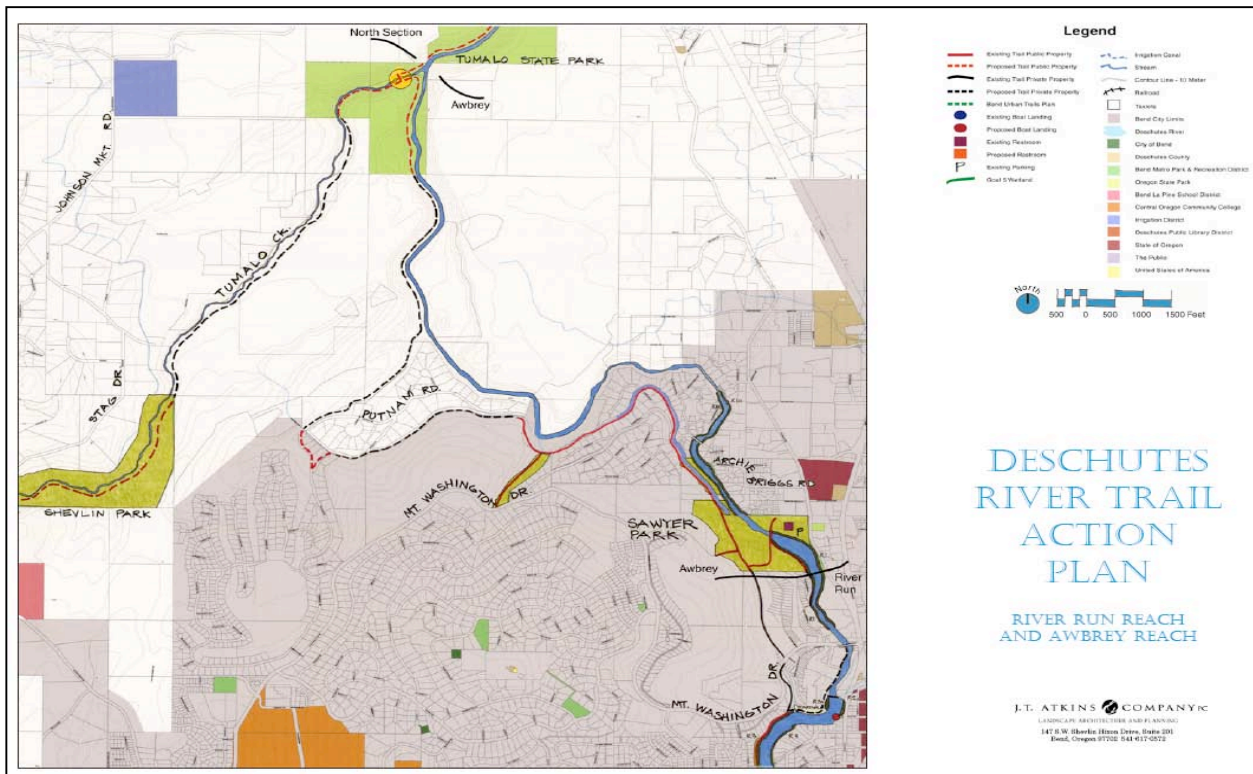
North Section
TUMALO STATE PARK
Awbrey
JOHNSON MKT. RD
TUMALO CK.
STAG DR.
SHEVLIN PARK
PUTNAM RD.
MT. WASHINGTON DR
ARCHIE BRIGGS RD
SAWYER PARK
P
Awbrey
River Run
DR.
MT. WASHINGTON

Legend
Existing Trail Public Property
Proposed Trail Public Property
Existing Trail Private Property
Proposed Trail Private Property
Bend Urban Trails Plan
Existing Boat Landing
Proposed Boat Landing
Existing Restroom
Proposed Restroom
Existing Parking
Goal 5 Wetland
Irrigation Canal
Stream
Contour Line - 10 Meter
Railroad
Taxlots
Bend City Limits
Deschutes River
City of Bend
Deschutes County
Bend Metro Park & Recreation District
Oregon State Park
Bend La Pine School District
Central Oregon Community College
Irrigation District
Deschutes Public Library District
State of Oregon
The Public
United States of America

North
500 0 500 1000 1500 Feet

DESCHUTES RIVER TRAIL ACTION PLAN

RIVER RUN REACH AND AWBREY REACH

J.T. ATKINS & COMPANY PC
LANDSCAPE ARCHITECTURE AND PLANNING
147 S.W. Shevlin Hixon Drive, Suite 201
Bend, Oregon 97702 541 617-0572